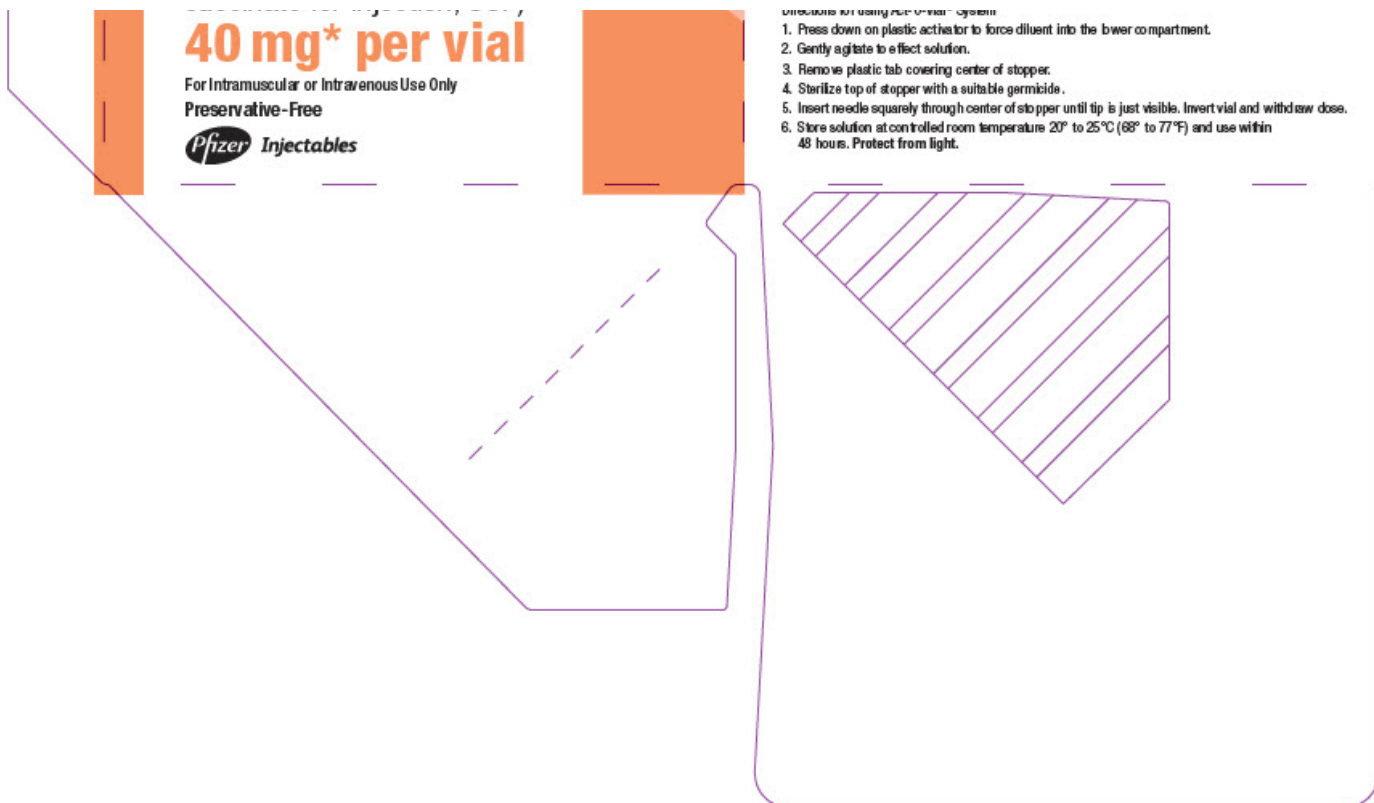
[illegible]
40 mg* per vial
For Intramuscular or Intravenous Use Only
Preservative-Free
Pfizer Injectables

Directions for using Act-O-Vial System
1. Press down on plastic activator to force diluent into the lower compartment.
2. Gently agitate to effect solution.
3. Remove plastic tab covering center of stopper.
4. Sterilize top of stopper with a suitable germicide.
5. Insert needle squarely through center of stopper until tip is just visible. Invert vial and withdraw dose.
6. Store solution at controlled room temperature 20° to 25°C (68° to 77°F) and use within 48 hours. Protect from light.